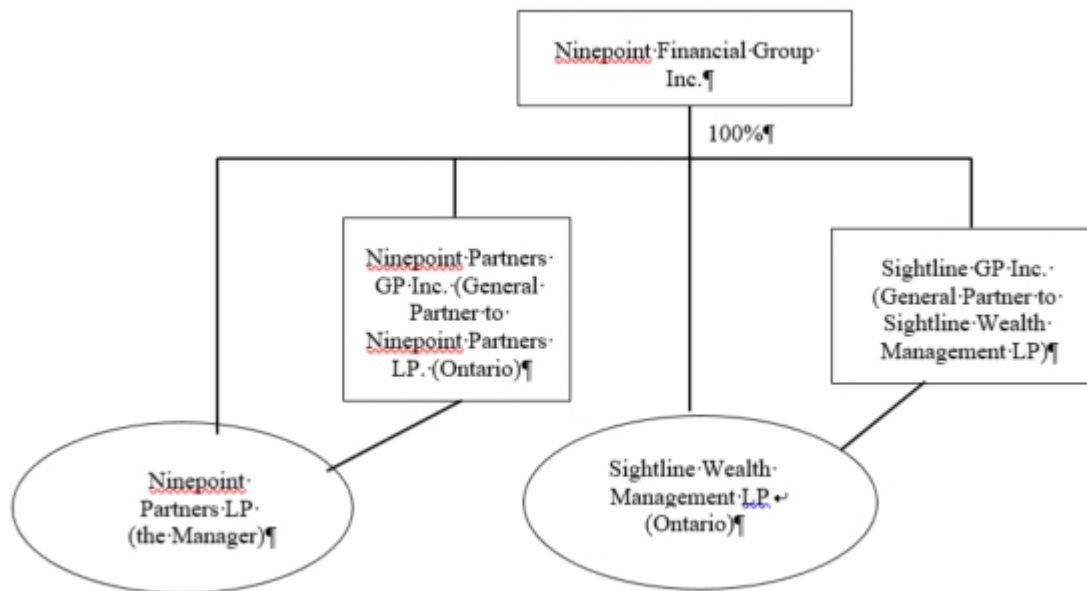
Ninepoint·Financial·Group·Inc.¶

100%¶

Ninepoint·Partners·GP·Inc.·(General·Partner·to·Ninepoint·Partners·LP.·(Ontario)¶

Sightline·GP·Inc.·(General·Partner·to·Sightline·Wealth·Management·LP)¶

Ninepoint·Partners·LP·(the·Manager)¶

Sightline·Wealth·Management·LP↵
(Ontario)¶